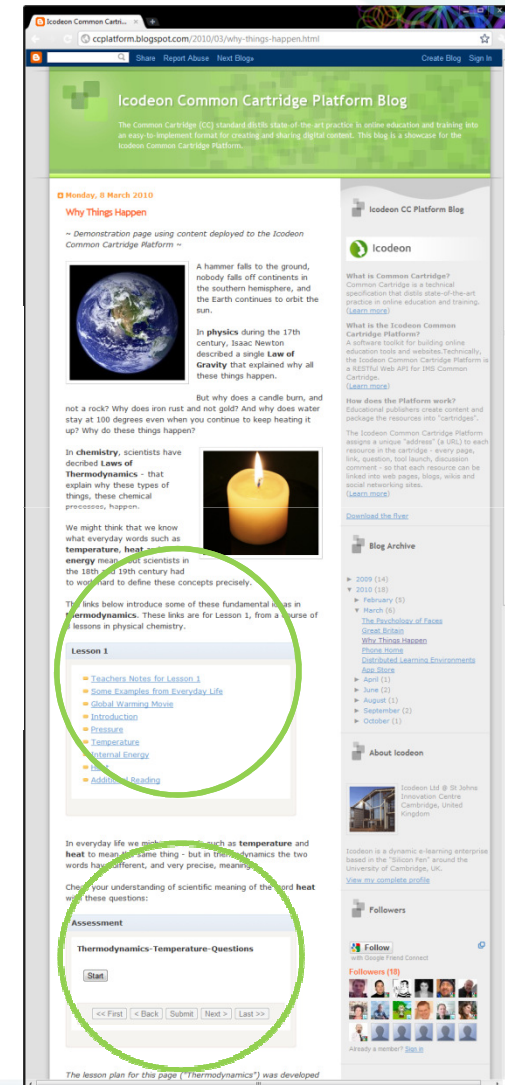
Icodeon Common Cartrid... ×

ccplatform.blogspot.com/2010/03/why-things-happen.html

Share Report Abuse Next Blog» Create Blog Sign In

Icodeon Common Cartridge Platform Blog

The Common Cartridge (CC) standard distils state-of-the-art practice in online education and training into an easy-to-implement format for creating and sharing digital content. This blog is a showcase for the Icodeon Common Cartridge Platform.

Monday, 8 March 2010

Why Things Happen

~ Demonstration page using content deployed to the Icodeon Common Cartridge Platform ~

A hammer falls to the ground, nobody falls off continents in the southern hemisphere, and the Earth continues to orbit the sun.

In **physics** during the 17th century, Isaac Newton described a single **Law of Gravity** that explained why all these things happen.

But why does a candle burn, and not a rock? Why does iron rust and not gold? And why does water stay at 100 degrees even when you continue to keep heating it up? Why do these things happen?

In **chemistry**, scientists have decribed **Laws of Thermodynamics** - that explain why these types of things, these chemical processes, happen.

We might think that we know what everyday words such as **temperature**, **heat** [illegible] **energy** mean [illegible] scientists in the 18th and 19th century had to work hard to define these concepts precisely.

The links below introduce some of these fundamental ideas in **thermodynamics**. These links are for Lesson 1, from a course of lessons in physical chemistry.

Lesson 1

Teachers Notes for Lesson 1
Some Examples from Everyday Life
Global Warming Movie
Introduction
Pressure
Temperature
Internal Energy
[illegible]
Additional Reading

In everyday life we mi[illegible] such as **temperature** and **heat** to mean the same thing - but in thermodynamics the two words have different, and very precise, meaning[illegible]

Check your understanding of scientific meaning of the word **heat** with these questions:

Assessment

Thermodynamics-Temperature-Questions

Start

<< First < Back Submit Next > Last >>

The lesson plan for this page ("Thermodynamics") was developed

Icodeon CC Platform Blog

Icodeon

What is Common Cartridge?
Common Cartridge is a technical specification that distils state-of-the-art practice in online education and training. (Learn more)

What is the Icodeon Common Cartridge Platform?
A software toolkit for building online education tools and websites.Technically, the Icodeon Common Cartridge Platform is a RESTful Web API for IMS Common Cartridge.
(Learn more)

How does the Platform work?
Educational publishers create content and package the resources into "cartridges".

The Icodeon Common Cartridge Platform assigns a unique "address" (a URL) to each resource in the cartridge - every page, link, question, tool launch, discussion comment - so that each resource can be linked into web pages, blogs, wikis and social networking sites.
(Learn more)

Download the flyer

Blog Archive

► 2009 (14)
▼ 2010 (18)
► February (5)
▼ March (6)
The Psychology of Faces
Great Britain
Why Things Happen
Phone Home
Distributed Learning Environments
App Store
► April (1)
► June (2)
► August (1)
► September (2)
► October (1)

About Icodeon

Icodeon Ltd @ St Johns Innovation Centre Cambridge, United Kingdom

Icodeon is a dynamic e-learning enterprise based in the "Silicon Fen" around the University of Cambridge, UK.
View my complete profile

Followers

Follow
with Google Friend Connect

Followers (18)

Already a member? Sign in